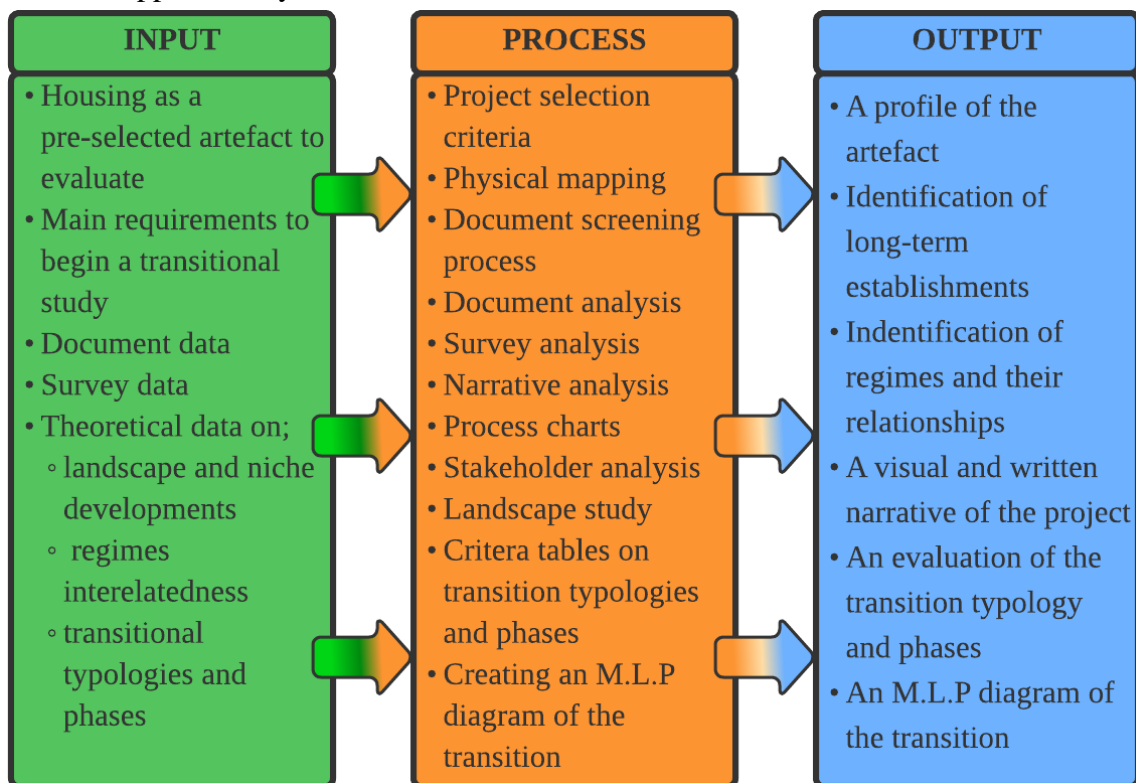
INPUT

• Housing as a pre-selected artefact to evaluate
• Main requirements to begin a transitional study
• Document data
• Survey data
• Theoretical data on;
◦ landscape and niche developments
◦ regimes interelatedness
◦ transitional typologies and phases

PROCESS

• Project selection criteria
• Physical mapping
• Document screening process
• Document analysis
• Survey analysis
• Narrative analysis
• Process charts
• Stakeholder analysis
• Landscape study
• Critera tables on transition typologies and phases
• Creating an M.L.P diagram of the transition

OUTPUT

• A profile of the artefact
• Identification of long-term establishments
• Indentification of regimes and their relationships
• A visual and written narrative of the project
• An evaluation of the transition typology and phases
• An M.L.P diagram of the transition